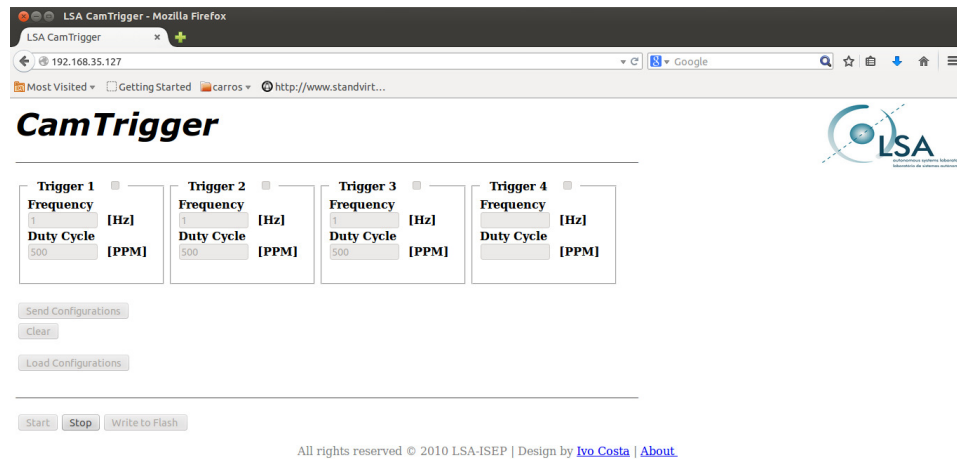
LSA CamTrigger - Mozilla Firefox
LSA CamTrigger ×
192.168.35.127
Google
Most Visited Getting Started carros http://www.standvirt...

CamTrigger

LSA
autonomous systems laborat
laboratório de sistemas autónom

Trigger 1
Frequency
1 [Hz]
Duty Cycle
500 [PPM]

Trigger 2
Frequency
1 [Hz]
Duty Cycle
500 [PPM]

Trigger 3
Frequency
1 [Hz]
Duty Cycle
500 [PPM]

Trigger 4
Frequency
[Hz]
Duty Cycle
[PPM]

Send Configurations
Clear

Load Configurations

Start Stop Write to Flash

All rights reserved © 2010 LSA-ISEP | Design by Ivo Costa | About